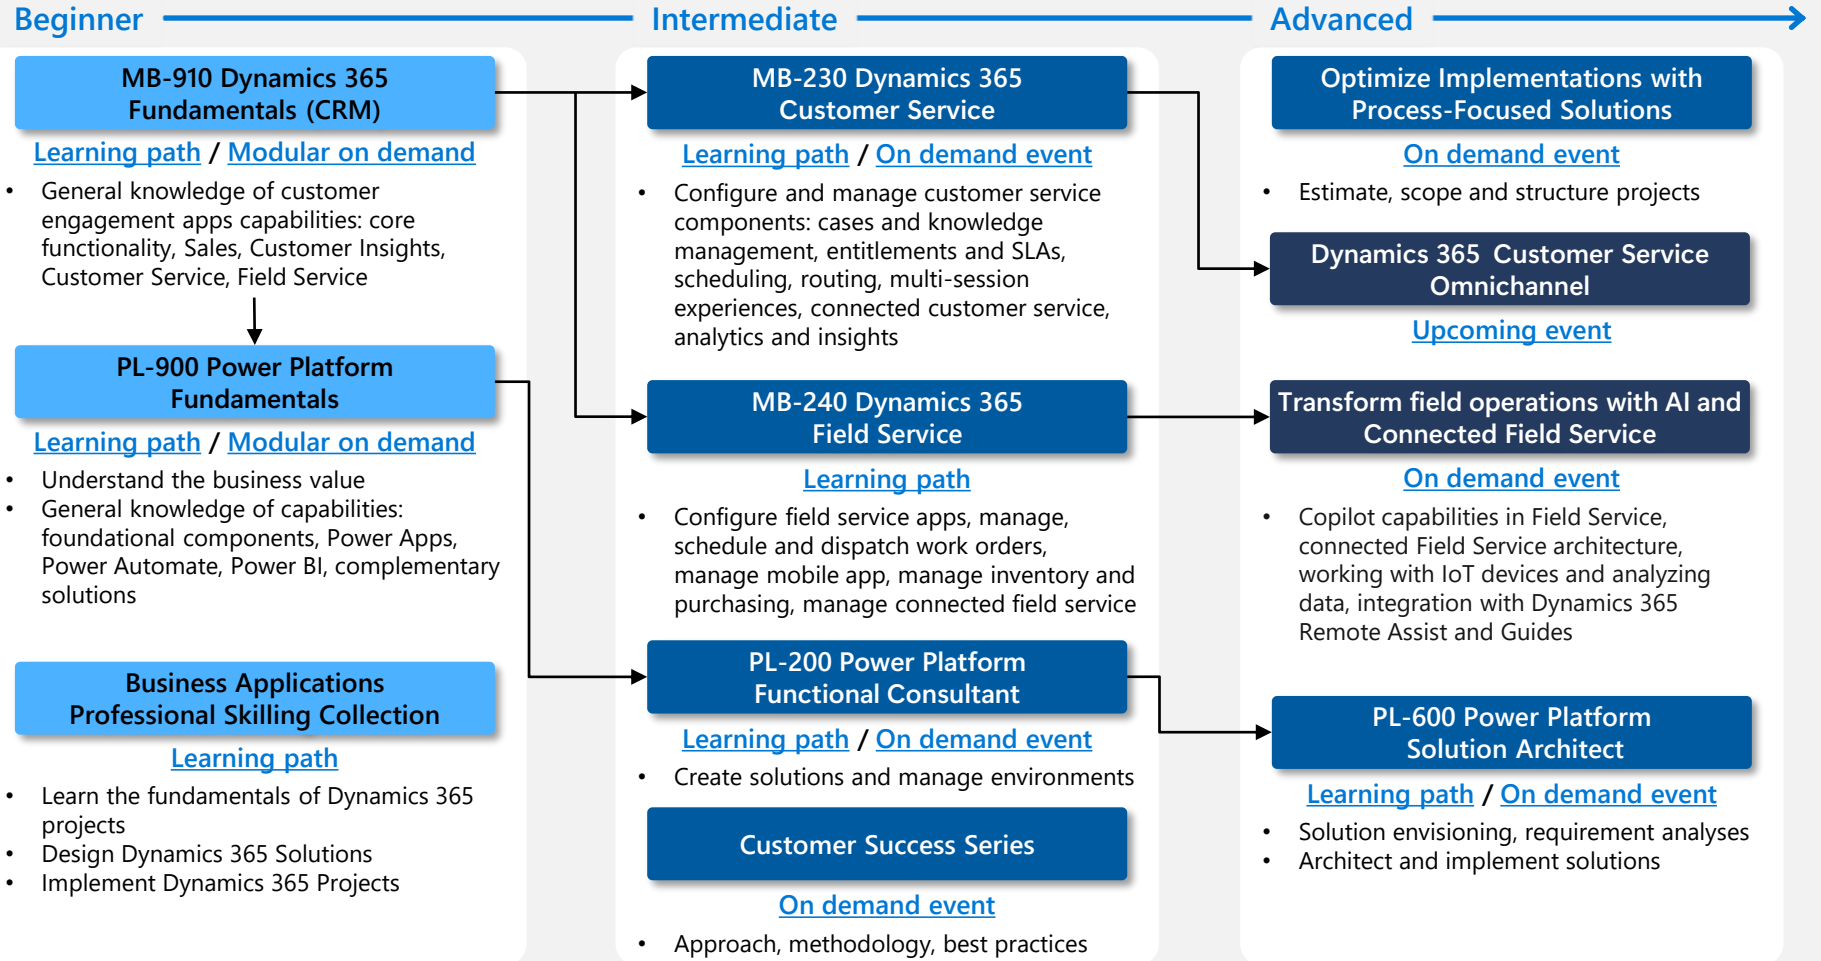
Beginner Intermediate Advanced

MB-910 Dynamics 365 Fundamentals (CRM)

Learning path / Modular on demand

- General knowledge of customer engagement apps capabilities: core functionality, Sales, Customer Insights, Customer Service, Field Service

PL-900 Power Platform Fundamentals

Learning path / Modular on demand

- Understand the business value
- General knowledge of capabilities: foundational components, Power Apps, Power Automate, Power BI, complementary solutions

Business Applications Professional Skilling Collection

Learning path

- Learn the fundamentals of Dynamics 365 projects
- Design Dynamics 365 Solutions
- Implement Dynamics 365 Projects

MB-230 Dynamics 365 Customer Service

Learning path / On demand event

- Configure and manage customer service components: cases and knowledge management, entitlements and SLAs, scheduling, routing, multi-session experiences, connected customer service, analytics and insights

MB-240 Dynamics 365 Field Service

Learning path

- Configure field service apps, manage, schedule and dispatch work orders, manage mobile app, manage inventory and purchasing, manage connected field service

PL-200 Power Platform Functional Consultant

Learning path / On demand event

- Create solutions and manage environments

Customer Success Series

On demand event

- Approach, methodology, best practices

Optimize Implementations with Process-Focused Solutions

On demand event

- Estimate, scope and structure projects

Dynamics 365 Customer Service Omnichannel

Upcoming event

Transform field operations with AI and Connected Field Service

On demand event

- Copilot capabilities in Field Service, connected Field Service architecture, working with IoT devices and analyzing data, integration with Dynamics 365 Remote Assist and Guides

PL-600 Power Platform Solution Architect

Learning path / On demand event

- Solution envisioning, requirement analyses
- Architect and implement solutions